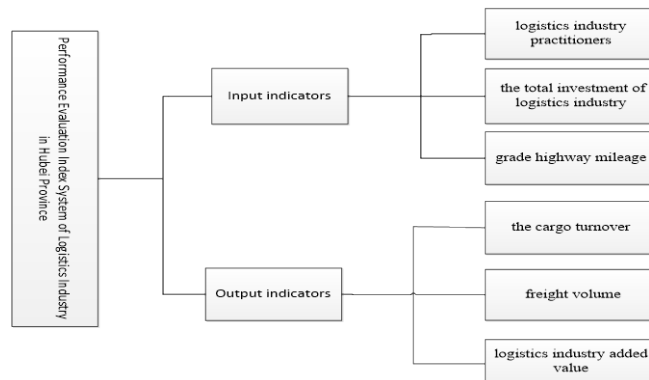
Performance Evaluation Index System of Logistics Industry in Hubei Province

Input indicators

logistics industry practitioners

the total investment of logistics industry

grade highway mileage

Output indicators

the cargo turnover

freight volume

logistics industry added value